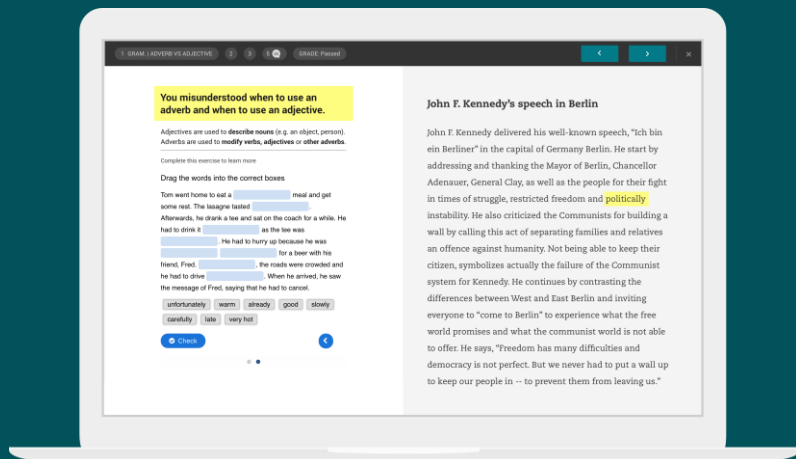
1. GRAM. | ADVERB VS ADJECTIVE 2 3 5 GRADE: Passed

You misunderstood when to use an adverb and when to use an adjective.

Adjectives are used to **describe nouns** (e.g. an object, person). Adverbs are used to **modify verbs, adjectives** or **other adverbs**.

Complete this exercise to learn more

Drag the words into the correct boxes

Tom went home to eat a [ ] meal and get some rest. The lasagne tasted [ ]. Afterwards, he drank a tee and sat on the coach for a while. He had to drink it [ ] as the tee was [ ]. He had to hurry up because he was [ ] [ ] for a beer with his friend, Fred. [ ], the roads were crowded and he had to drive [ ]. When he arrived, he saw the message of Fred, saying that he had to cancel.

unfortunately warm already good slowly carefully late very hot

Check

John F. Kennedy's speech in Berlin

John F. Kennedy delivered his well-known speech, "Ich bin ein Berliner" in the capital of Germany Berlin. He start by addressing and thanking the Mayor of Berlin, Chancellor Adenauer, General Clay, as well as the people for their fight in times of struggle, restricted freedom and politically instability. He also criticized the Communists for building a wall by calling this act of separating families and relatives an offence against humanity. Not being able to keep their citizen, symbolizes actually the failure of the Communist system for Kennedy. He continues by contrasting the differences between West and East Berlin and inviting everyone to "come to Berlin" to experience what the free world promises and what the communist world is not able to offer. He says, "Freedom has many difficulties and democracy is not perfect. But we never had to put a wall up to keep our people in -- to prevent them from leaving us."